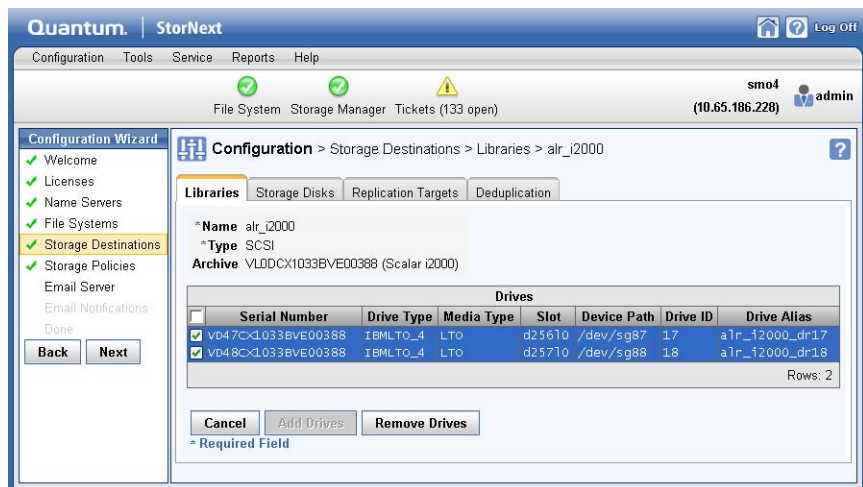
Quantum. | StorNext

Log Off

Configuration Tools Service Reports Help

File System Storage Manager Tickets (133 open)

smo4
(10.65.186.228)

admin

Configuration Wizard
Welcome
Licenses
Name Servers
File Systems
Storage Destinations
Storage Policies
Email Server
Email Notifications
Done

Back Next

Configuration > Storage Destinations > Libraries > alr_i2000

?

Libraries | Storage Disks | Replication Targets | Deduplication

*Name alr_i2000
*Type SCSI
Archive VL0DCX1033BVE00388 (Scalar i2000)

Drives

| | Serial Number | Drive Type | Media Type | Slot | Device Path | Drive ID | Drive Alias |
|---|---|---|---|---|---|---|---|
| ✓ | VD47CX1033BVE00388 | IBMLTO_4 | LTO | d25610 | /dev/sg87 | 17 | alr_i2000_dr17 |
| ✓ | VD48CX1033BVE00388 | IBMLTO_4 | LTO | d25710 | /dev/sg88 | 18 | alr_i2000_dr18 |

Rows: 2

Cancel Add Drives Remove Drives
* Required Field